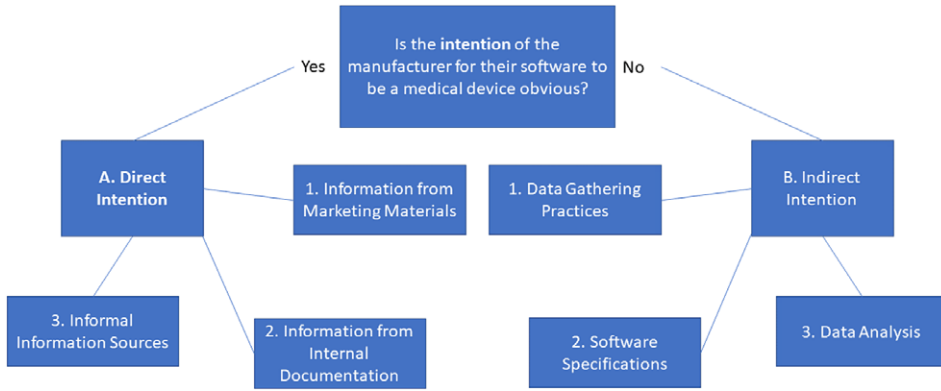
Is the **intention** of the manufacturer for their software to be a medical device obvious?

Yes

No

**A. Direct Intention**

1. Information from Marketing Materials

1. Data Gathering Practices

B. Indirect Intention

3. Informal Information Sources

2. Information from Internal Documentation

2. Software Specifications

3. Data Analysis